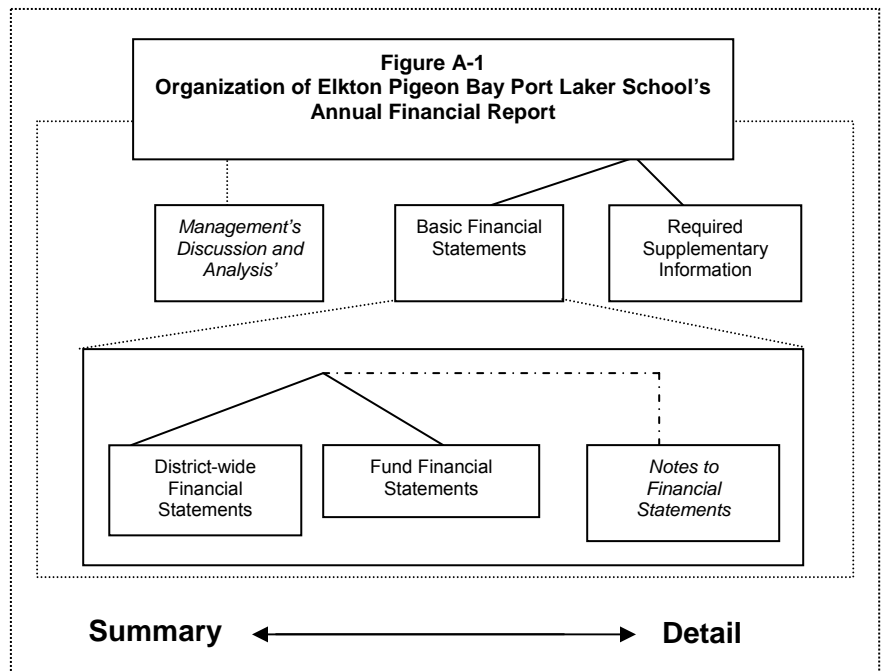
**Figure A-1**
**Organization of Elkton Pigeon Bay Port Laker School's Annual Financial Report**

*Management's Discussion and Analysis'*

Basic Financial Statements

Required Supplementary Information

District-wide Financial Statements

Fund Financial Statements

*Notes to Financial Statements*

**Summary** **Detail**